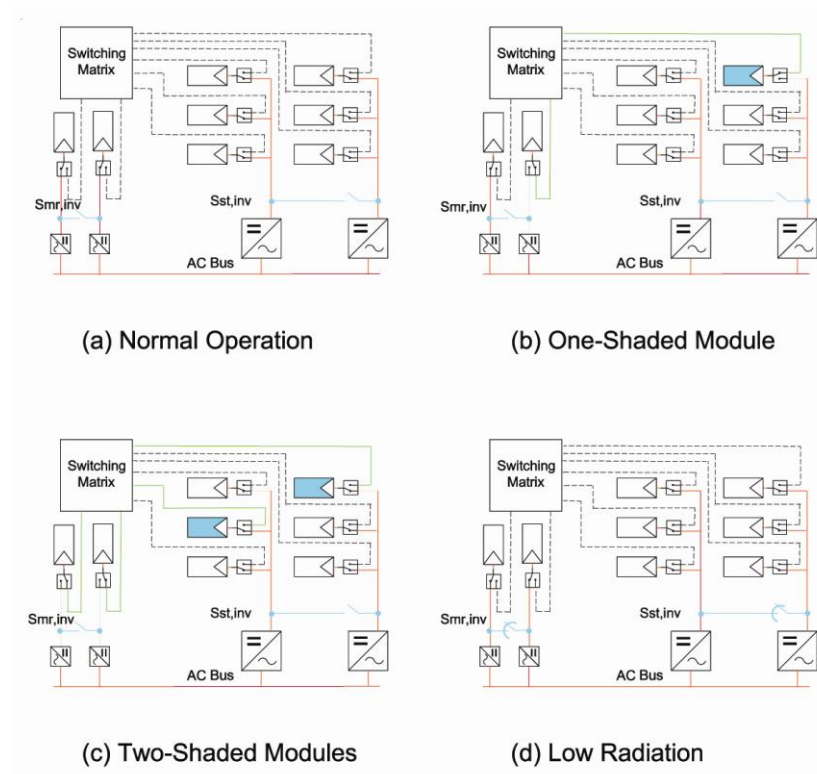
Switching Matrix

Smr,inv

Sst,inv

AC Bus

(a) Normal Operation

Switching Matrix

Smr,inv

Sst,inv

AC Bus

(b) One-Shaded Module

Switching Matrix

Smr,inv

Sst,inv

AC Bus

(c) Two-Shaded Modules

Switching Matrix

Smr,inv

Sst,inv

AC Bus

(d) Low Radiation